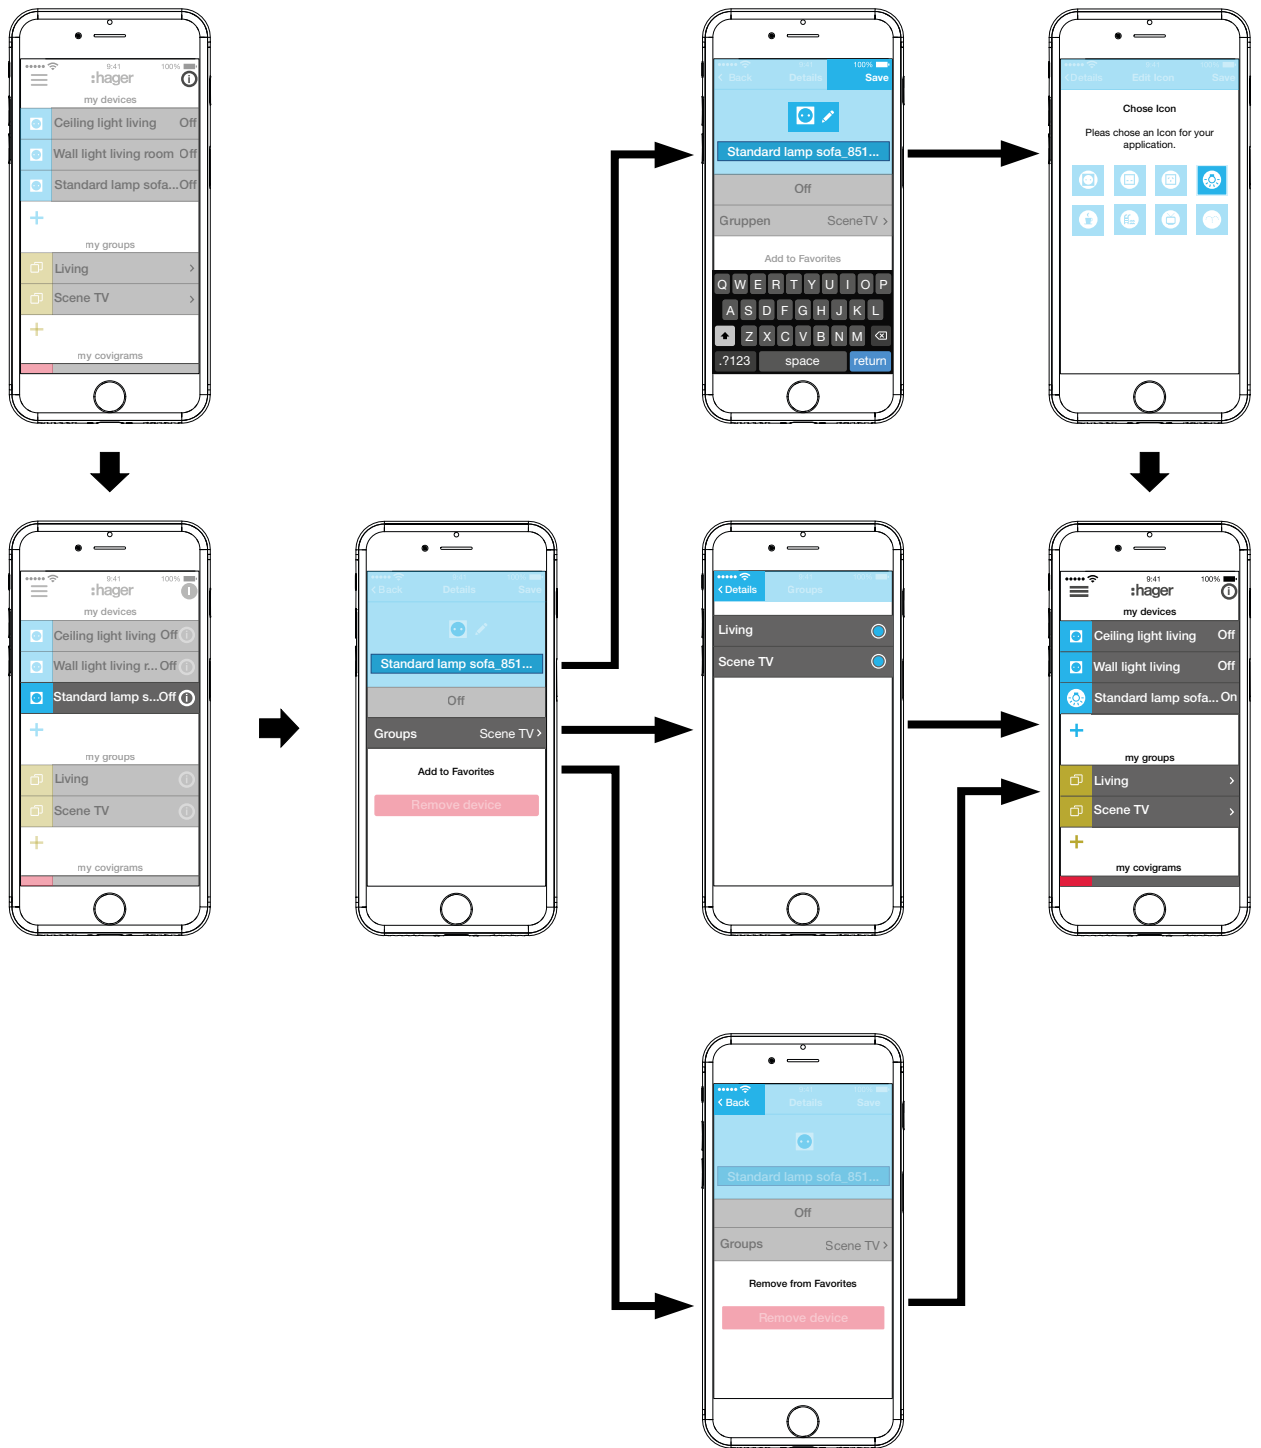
9:41
100%
:hager
my devices
Ceiling light living Off
Wall light living room Off
Standard lamp sofa...Off
+
my groups
Living
Scene TV
+
my covigrams

Back
Details
100%
Save
Standard lamp sofa_851...
Off
Gruppen SceneTV
Add to Favorites
Q W E R T Y U I O P
A S D F G H J K L
Z X C V B N M
.?123 space return

Details
Edit Icon
Save
Chose Icon
Pleas chose an Icon for your application.

9:41
100%
:hager
my devices
Ceiling light living Off
Wall light living r... Off
Standard lamp s...Off
+
my groups
Living
Scene TV
+
my covigrams

Back
Details
Save
Standard lamp sofa_851...
Off
Groups Scene TV
Add to Favorites
Remove device

Details
Groups
Living
Scene TV

9:41
100%
:hager
my devices
Ceiling light living Off
Wall light living Off
Standard lamp sofa... On
+
my groups
Living
Scene TV
+
my covigrams

Back
Details
Save
Standard lamp sofa_851...
Off
Groups Scene TV
Remove from Favorites
Remove device